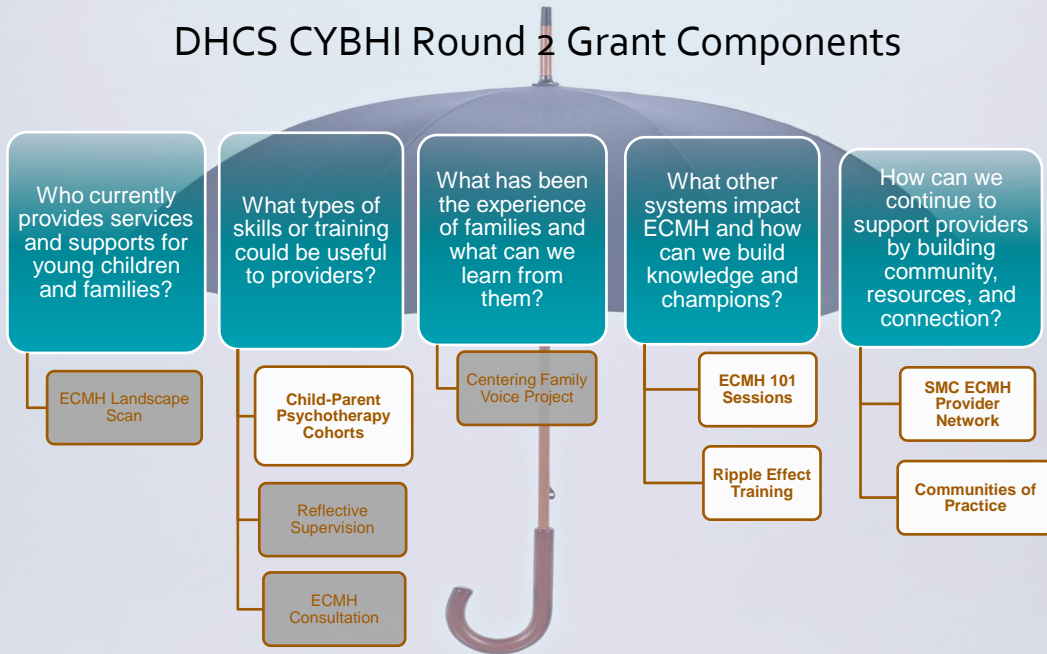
DHCS CYBHI Round 2 Grant Components

Who currently provides services and supports for young children and families?

ECMH Landscape Scan

What types of skills or training could be useful to providers?

Child-Parent Psychotherapy Cohorts

Reflective Supervision

ECMH Consultation

What has been the experience of families and what can we learn from them?

Centering Family Voice Project

What other systems impact ECMH and how can we build knowledge and champions?

ECMH 101 Sessions

Ripple Effect Training

How can we continue to support providers by building community, resources, and connection?

SMC ECMH Provider Network

Communities of Practice